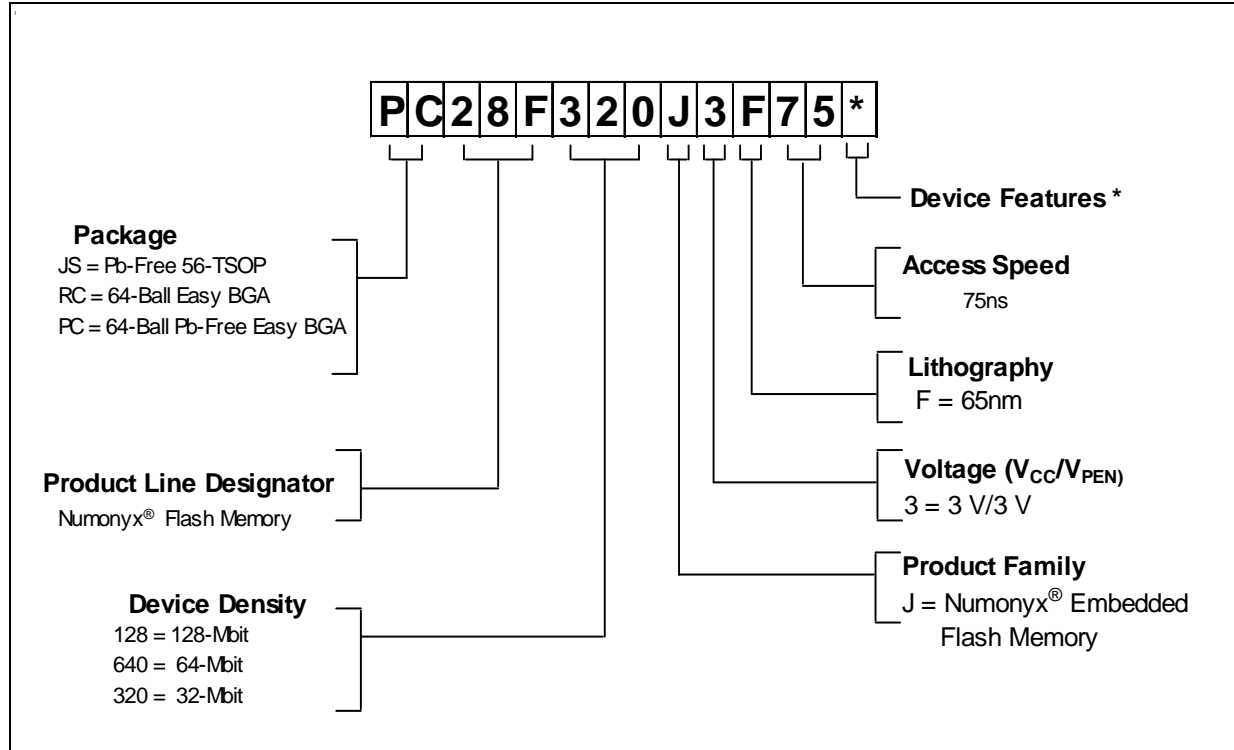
| P | C | 2 | 8 | F | 3 | 2 | 0 | J | 3 | F | 7 | 5 | * |
|---|---|---|---|---|---|---|---|---|---|---|---|---|---|

Device Features *

Package
JS = Pb-Free 56-TSOP
RC = 64-Ball Easy BGA
PC = 64-Ball Pb-Free Easy BGA

Access Speed
75ns

Lithography
F = 65nm

Product Line Designator
Numonyx® Flash Memory

Voltage ($V_{CC}$/$V_{PEN}$)
3 = 3 V/3 V

Product Family
J = Numonyx® Embedded Flash Memory

Device Density
128 = 128-Mbit
640 = 64-Mbit
320 = 32-Mbit